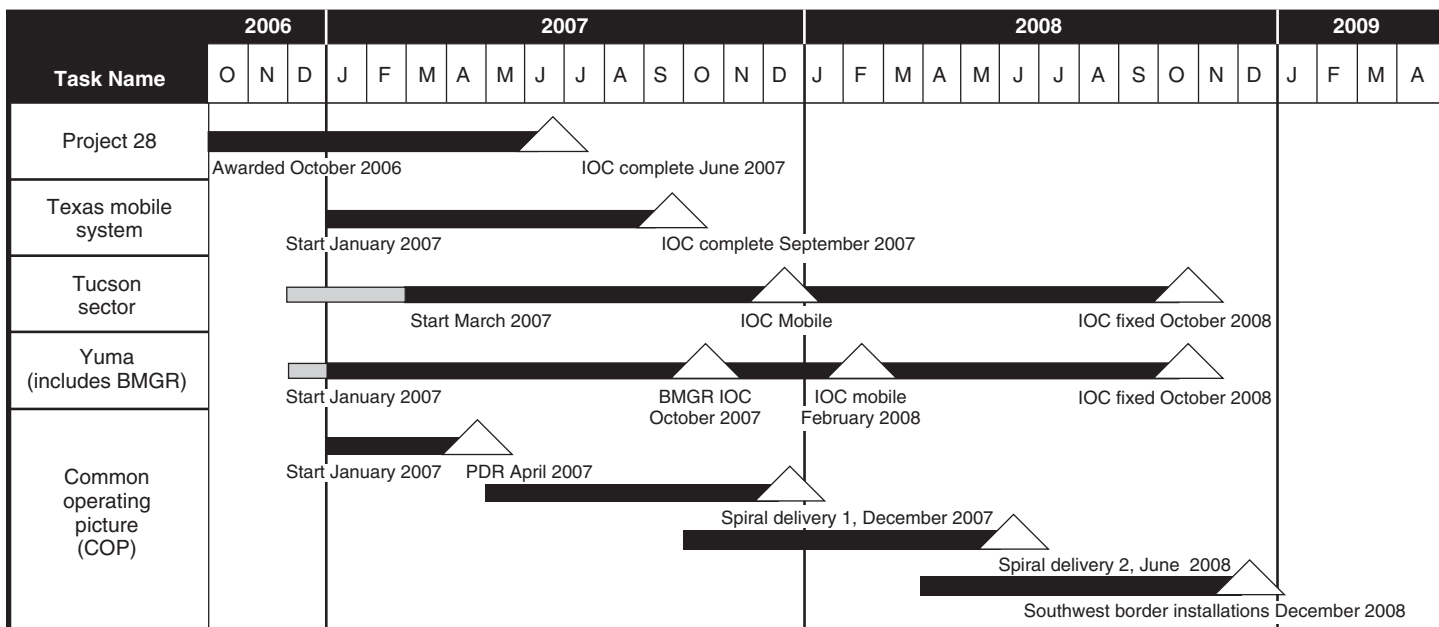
| | 2006 | | | 2007 | | | | | | | | | | | | 2008 | | | | | | | | | | | | 2009 | | | |
|---|---|---|---|---|---|---|---|---|---|---|---|---|---|---|---|---|---|---|---|---|---|---|---|---|---|---|---|---|---|---|---|
| Task Name | O | N | D | J | F | M | A | M | J | J | A | S | O | N | D | J | F | M | A | M | J | J | A | S | O | N | D | J | F | M | A |

Project 28
Awarded October 2006
IOC complete June 2007

Texas mobile system
Start January 2007
IOC complete September 2007

Tucson sector
Start March 2007
IOC Mobile
IOC fixed October 2008

Yuma (includes BMGR)
Start January 2007
BMGR IOC October 2007
IOC mobile February 2008
IOC fixed October 2008

Common operating picture (COP)
Start January 2007
PDR April 2007
Spiral delivery 1, December 2007
Spiral delivery 2, June 2008
Southwest border installations December 2008